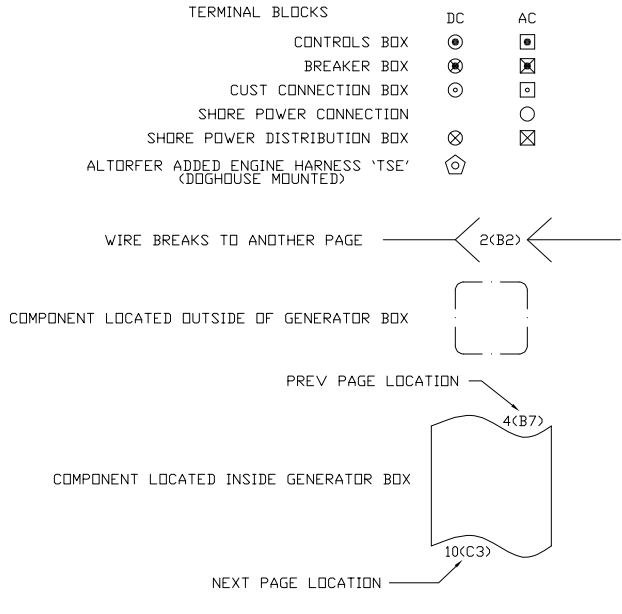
TERMINAL BLOCKS

| | DC | AC |
|---|---|---|
| CONTROLS BOX | | |
| BREAKER BOX | | |
| CUST CONNECTION BOX | | |
| SHORE POWER CONNECTION | | |
| SHORE POWER DISTRIBUTION BOX | | |

ALTORFER ADDED ENGINE HARNESS 'TSE' (DOGHOUSE MOUNTED)

WIRE BREAKS TO ANOTHER PAGE 2(B2)

COMPONENT LOCATED OUTSIDE OF GENERATOR BOX

PREV PAGE LOCATION

4(B7)

COMPONENT LOCATED INSIDE GENERATOR BOX

10(C3)

NEXT PAGE LOCATION